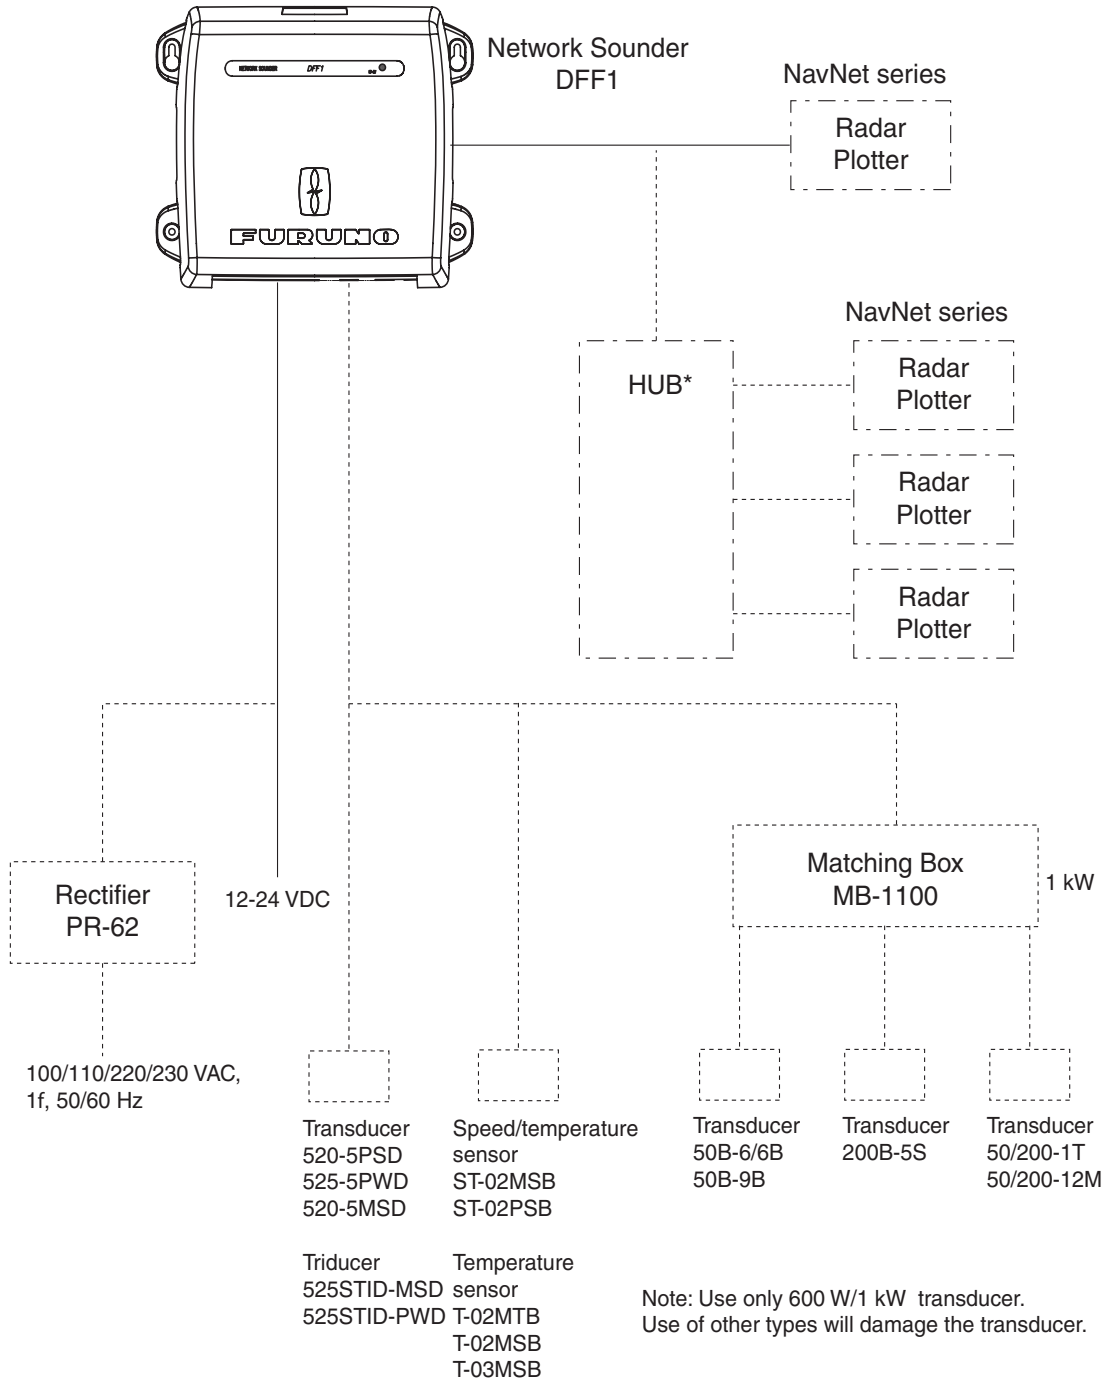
NETWORK SOUNDER DFF1

FURUNO

Network Sounder
DFF1

NavNet series

Radar
Plotter

NavNet series

HUB*

Radar
Plotter

Radar
Plotter

Radar
Plotter

Rectifier
PR-62

12-24 VDC

Matching Box
MB-1100

1 kW

100/110/220/230 VAC,
1f, 50/60 Hz

Transducer
520-5PSD
525-5PWD
520-5MSD

Triducer
525STID-MSD
525STID-PWD

Speed/temperature sensor
ST-02MSB
ST-02PSB

Temperature sensor
T-02MTB
T-02MSB
T-03MSB

Transducer
50B-6/6B
50B-9B

Transducer
200B-5S

Transducer
50/200-1T
50/200-12M

Note: Use only 600 W/1 kW transducer.
Use of other types will damage the transducer.